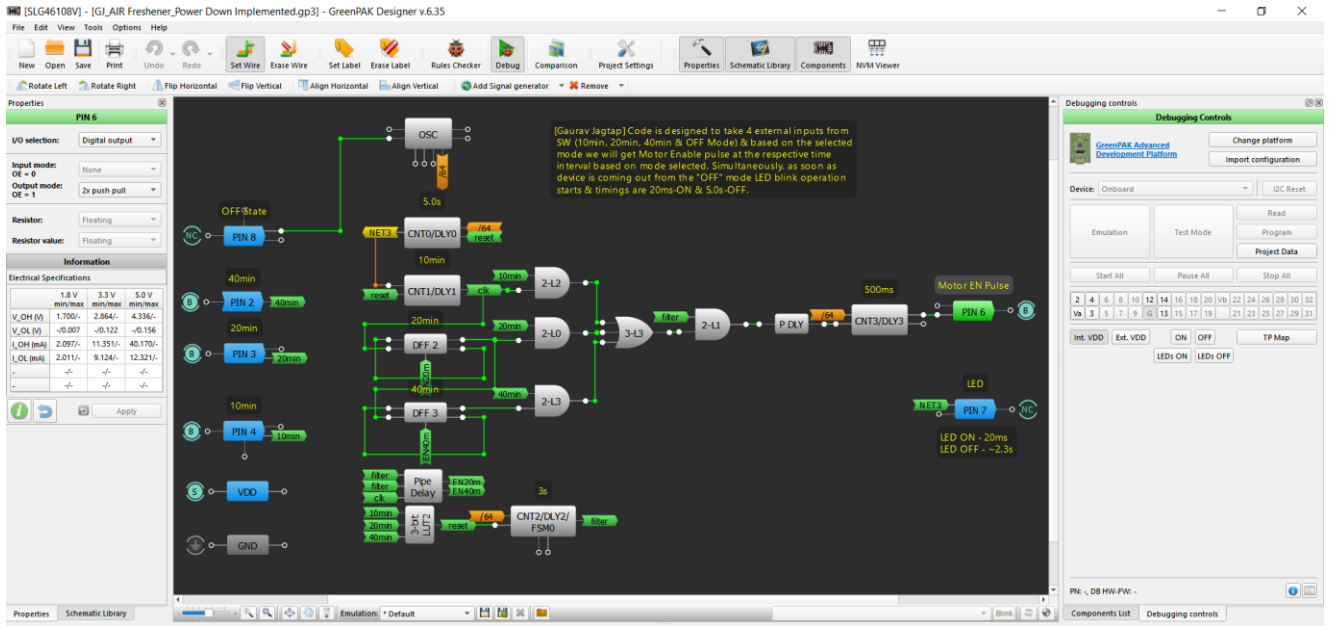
[SLG46108V] - [GJ_AIR Freshener_Power Down Implemented.gp3] - GreenPAK Designer v.6.35

File Edit View Tools Options Help

New Open Save Print Undo Redo Set Wire Erase Wire Set Label Erase Label Rules Checker Debug Comparison Project Settings Properties Schematic Library Components NVM Viewer

Rotate Left Rotate Right Flip Horizontal Flip Vertical Align Horizontal Align Vertical Add Signal generator Remove

Properties

PIN 6

I/O selection: Digital output

Input mode: OE = 0 None

Output mode: OE = 1 2x push pull

Resistor: Floating

Resistor value: Floating

Information

Electrical Specifications

| | 1.8 V min/max | 3.3 V min/max | 5.0 V min/max |
|---|---|---|---|
| V_OH (V) | 1.700/- | 2.864/- | 4.336/- |
| V_OL (V) | -/0.007 | -/0.122 | -/0.156 |
| I_OH (mA) | 2.097/- | 11.351/- | 40.170/- |
| I_OL (mA) | 2.011/- | 9.124/- | 12.321/- |
| - | -/- | -/- | -/- |
| - | -/- | -/- | -/- |

Apply

[Gaurav Jagtap] Code is designed to take 4 external inputs from SW (10min, 20min, 40min & OFF Mode) & based on the selected mode we will get Motor Enable pulse at the respective time interval based on mode selected. Simultaneously, as soon as device is coming out from the "OFF" mode LED blink operation starts & timings are 20mS-ON & 5.0s-OFF.

OSC 5.0s OFF State NC PIN 8 NET3 CNT0/DLY0 /64 reset 10min CNT1/DLY1 reset clk 10min 2-L2 40min B PIN 2 40min 20min B PIN 3 20min 20min DFF 2 20min 2-L0 3-L3 filter 2-L1 P DLY /64 CNT3/DLY3 500ms Motor EN Pulse PIN 6 B 40min DFF 3 40min 2-L1 EN20m EN40m 10min B PIN 4 10min LED NET3 PIN 7 NC LED ON - 20ms LED OFF - ~2.3s S VDD GND filter filter clk Pipe Delay EN20m EN40m 3s 10min 20min 40min 3-bit LUT2 reset /64 CNT2/DLY2/ FSM0 filter

Emulation: * Default Blink

Debugging controls

Debugging Controls

GreenPAK Advanced Development Platform Change platform Import configuration

Device: Onboard I2C Reset

Emulation Test Mode Read Program Project Data

Start All Pause All Stop All

2 4 6 8 10 12 14 16 18 20 Vb 22 24 26 28 30 32
Va 3 5 7 9 G 13 15 17 19 21 23 25 27 29 31

Int. VDD Ext. VDD ON OFF TP Map LEDs ON LEDs OFF

PN: -, DB HW-FW: -

Properties Schematic Library Components List Debugging controls